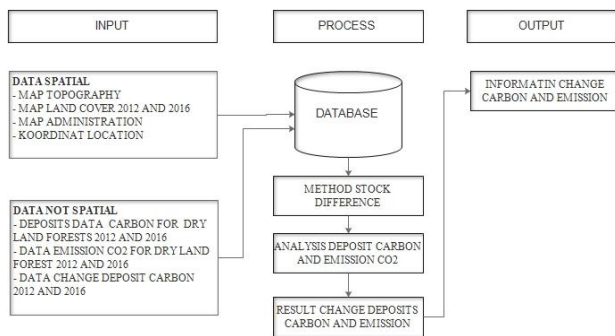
INPUT

PROCESS

OUTPUT

DATA SPATIAL
- MAP TOPOGRAPHY
- MAP LAND COVER 2012 AND 2016
- MAP ADMINISTRATION
- KOORDINAT LOCATION

DATA NOT SPATIAL
- DEPOSITS DATA CARBON FOR DRY LAND FORESTS 2012 AND 2016
- DATA EMISSION CO2 FOR DRY LAND FOREST 2012 AND 2016
- DATA CHANGE DEPOSIT CARBON 2012 AND 2016

DATABASE

METHOD STOCK DIFFERENCE

ANALYSIS DEPOSIT CARBON AND EMISSION CO2

RESULT CHANGE DEPOSITS CARBON AND EMISSION

INFORMATIN CHANGE CARBON AND EMISSION